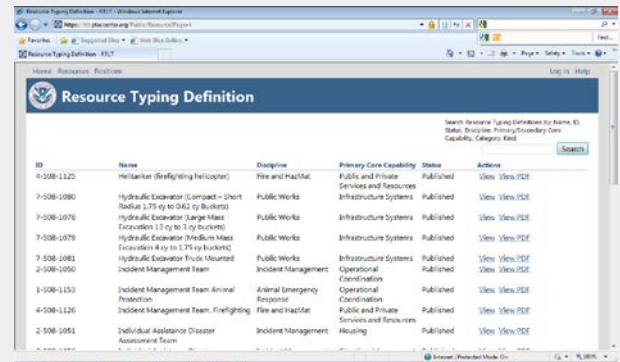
Resource Typing Definition - RTLT - Windows Internet Explorer

https://rtlt.preptoolkit.org/Public/Resource/Report

Favorites | Suggested Sites | Web Slice Gallery

Resource Typing Definition - RTLT

Page | Safety | Tools

Home Resources Positions

Log in Help

Resource Typing Definition

Search Resource Typing Definitions by: Name, ID, Status, Discipline, Primary/Secondary Core Capability, Category, Kind

Search

| ID | Name | Discipline | Primary Core Capability | Status | Actions |
|---|---|---|---|---|---|
| 4-508-1125 | Helitanker (firefighting helicopter) | Fire and HazMat | Public and Private Services and Resources | Published | View View PDF |
| 7-508-1080 | Hydraulic Excavator (Compact – Short Radius 1.75 cy to 0.62 cy Buckets) | Public Works | Infrastructure Systems | Published | View View PDF |
| 7-508-1078 | Hydraulic Excavator (Large Mass Excavation 13 cy to 3 cy buckets) | Public Works | Infrastructure Systems | Published | View View PDF |
| 7-508-1079 | Hydraulic Excavator (Medium Mass Excavation 4 cy to 1.75 cy buckets) | Public Works | Infrastructure Systems | Published | View View PDF |
| 7-508-1081 | Hydraulic Excavator Truck Mounted | Public Works | Infrastructure Systems | Published | View View PDF |
| 2-508-1050 | Incident Management Team | Incident Management | Operational Coordination | Published | View View PDF |
| 1-508-1153 | Incident Management Team Animal Protection | Animal Emergency Response | Operational Coordination | Published | View View PDF |
| 4-508-1126 | Incident Management Team, Firefighting | Fire and HazMat | Public and Private Services and Resources | Published | View View PDF |
| 2-508-1051 | Individual Assistance Disaster Assessment Team | Incident Management | Housing | Published | View View PDF |

Internet | Protected Mode: On | 100%